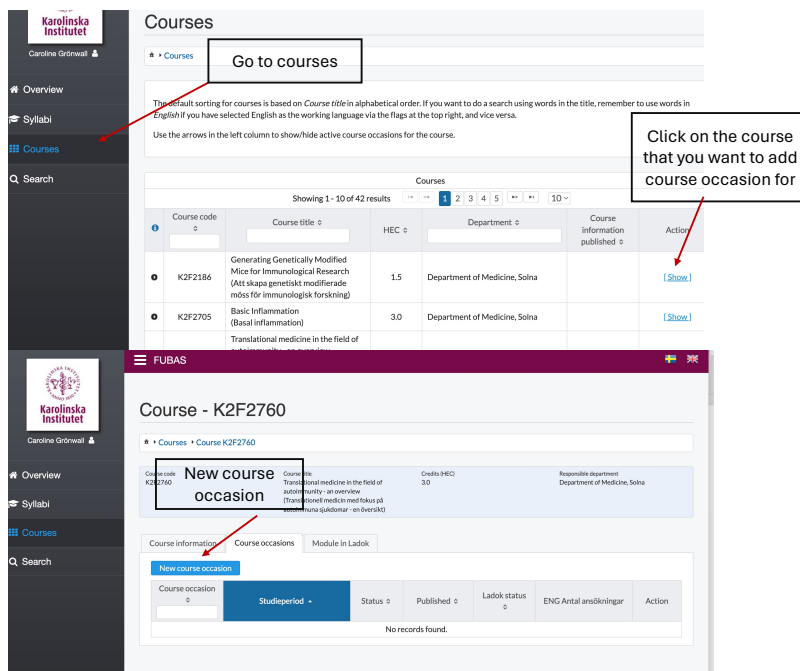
Karolinska Institutet

Caroline Grönwall

Overview

Syllabi

Courses

Search

Courses

Courses

Go to courses

The default sorting for courses is based on Course title in alphabetical order. If you want to do a search using words in the title, remember to use words in English if you have selected English as the working language via the flags at the top right, and vice versa.

Use the arrows in the left column to show/hide active course occasions for the course.

Click on the course that you want to add course occasion for

Courses

Showing 1 - 10 of 42 results 1 2 3 4 5 10

| | Course code | Course title | HEC | Department | Course information published | Action |
|---|---|---|---|---|---|---|
| | K2F2186 | Generating Genetically Modified Mice for Immunological Research (Att skapa genetiskt modifierade möss för immunologisk forskning) | 1.5 | Department of Medicine, Solna | | [ Show ] |
| | K2F2705 | Basic Inflammation (Basal inflammation) | 3.0 | Department of Medicine, Solna | | [ Show ] |
| | | Translational medicine in the field of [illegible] | | | | |

FUBAS

Karolinska Institutet

Caroline Grönwall

Overview

Syllabi

Courses

Search

Course - K2F2760

Courses Course K2F2760

Course code K2F2760

New course occasion

Course title Translational medicine in the field of autoimmunity - an overview (Translationell medicin med fokus på autoimmuna sjukdomar - en översikt)

Credits (HEC) 3.0

Responsible department Department of Medicine, Solna

Course information | Course occasions | Module in Ladok

New course occasion

| Course occasion | Studieperiod | Status | Published | Ladok status | ENG Antal ansökningar | Action |
|---|---|---|---|---|---|---|
| No records found. | | | | | | |